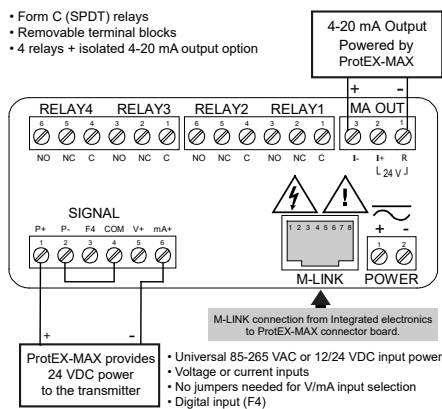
• Form C (SPDT) relays
• Removable terminal blocks
• 4 relays + isolated 4-20 mA output option

4-20 mA Output Powered by ProtEX-MAX

+ -

RELAY4 RELAY3 RELAY2 RELAY1 MA OUT

6 5 4 3 2 1 6 5 4 3 2 1 3 2 1

NO NC C NO NC C NO NC C NO NC C I- I+ R

24 V

SIGNAL

P+ P- F4 COM V+ mA+

1 2 3 4 5 6

1 2 3 4 5 6 7 8

M-LINK

+ -

1 2

POWER

M-LINK connection from Integrated electronics to ProtEX-MAX connector board.

+ -

ProtEX-MAX provides 24 VDC power to the transmitter

• Universal 85-265 VAC or 12/24 VDC input power
• Voltage or current inputs
• No jumpers needed for V/mA input selection
• Digital input (F4)